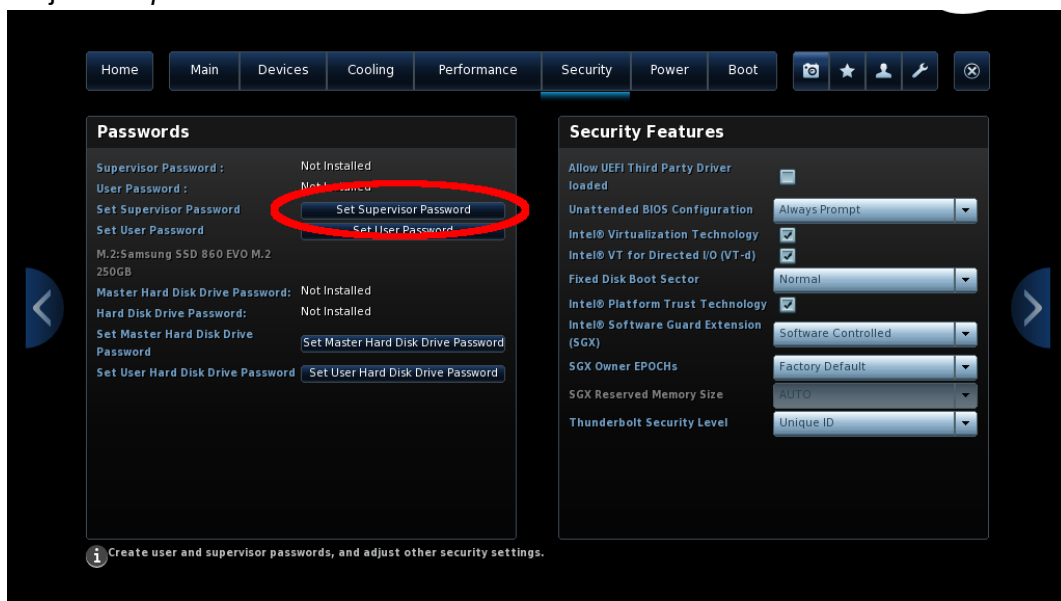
Home | Main | Devices | Cooling | Performance | Security | Power | Boot

Passwords

Supervisor Password : Not Installed
User Password : Not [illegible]
Set Supervisor Password Set Supervisor Password
Set User Password Set User Password
M.2:Samsung SSD 860 EVO M.2 250GB
Master Hard Disk Drive Password: Not Installed
Hard Disk Drive Password: Not Installed
Set Master Hard Disk Drive Password Set Master Hard Disk Drive Password
Set User Hard Disk Drive Password Set User Hard Disk Drive Password

Security Features

Allow UEFI Third Party Driver loaded
Unattended BIOS Configuration Always Prompt
Intel® Virtualization Technology
Intel® VT for Directed I/O (VT-d)
Fixed Disk Boot Sector Normal
Intel® Platform Trust Technology
Intel® Software Guard Extension (SGX) Software Controlled
SGX Owner EPOCHs Factory Default
SGX Reserved Memory Size AUTO
Thunderbolt Security Level Unique ID

Create user and supervisor passwords, and adjust other security settings.